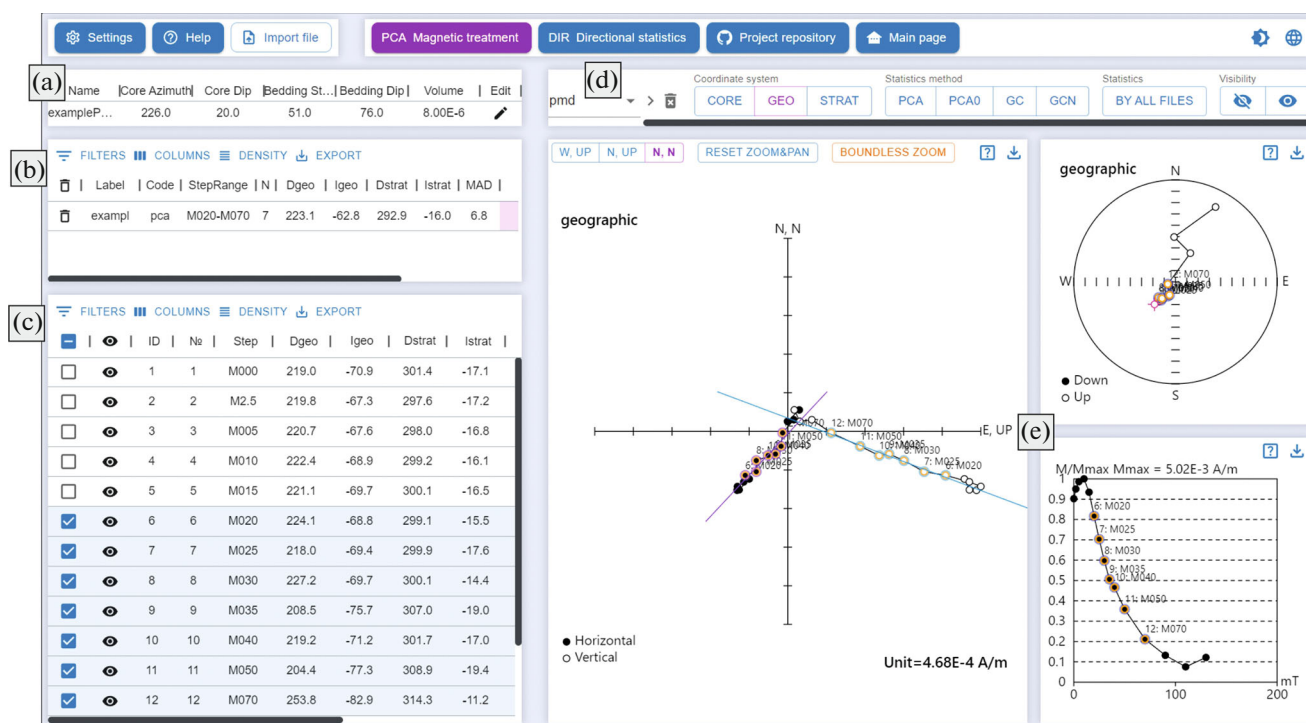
Settings  Help  Import file  PCA Magnetic treatment  DIR Directional statistics  Project repository  Main page

(a)
| Name | Core Azimuth | Core Dip | Bedding St... | Bedding Dip | Volume | Edit |
|---|---|---|---|---|---|---|
| exampleP... | 226.0 | 20.0 | 51.0 | 76.0 | 8.00E-6 | |

(b)
FILTERS  COLUMNS  DENSITY  EXPORT

| | Label | Code | StepRange | N | Dgeo | Igeo | Dstrat | Istrat | MAD |
|---|---|---|---|---|---|---|---|---|---|
| | exampl | pca | M020-M070 | 7 | 223.1 | -62.8 | 292.9 | -16.0 | 6.8 |

(c)
FILTERS  COLUMNS  DENSITY  EXPORT

| | | ID | № | Step | Dgeo | Igeo | Dstrat | Istrat |
|---|---|---|---|---|---|---|---|---|
| | | 1 | 1 | M000 | 219.0 | -70.9 | 301.4 | -17.1 |
| | | 2 | 2 | M2.5 | 219.8 | -67.3 | 297.6 | -17.2 |
| | | 3 | 3 | M005 | 220.7 | -67.6 | 298.0 | -16.8 |
| | | 4 | 4 | M010 | 222.4 | -68.9 | 299.2 | -16.1 |
| | | 5 | 5 | M015 | 221.1 | -69.7 | 300.1 | -16.5 |
| | | 6 | 6 | M020 | 224.1 | -68.8 | 299.1 | -15.5 |
| | | 7 | 7 | M025 | 218.0 | -69.4 | 299.9 | -17.6 |
| | | 8 | 8 | M030 | 227.2 | -69.7 | 300.1 | -14.4 |
| | | 9 | 9 | M035 | 208.5 | -75.7 | 307.0 | -19.0 |
| | | 10 | 10 | M040 | 219.2 | -71.2 | 301.7 | -17.0 |
| | | 11 | 11 | M050 | 204.4 | -77.3 | 308.9 | -19.4 |
| | | 12 | 12 | M070 | 253.8 | -82.9 | 314.3 | -11.2 |

(d)
pmd
Coordinate system: CORE  GEO  STRAT
Statistics method: PCA  PCA0  GC  GCN
Statistics: BY ALL FILES
Visibility

W, UP  N, UP  N, N  RESET ZOOM&PAN  BOUNDLESS ZOOM

geographic
N, N
E, UP
12: M070
11: M050
10: M040
9: M035
8: M030
7: M025
6: M020
● Horizontal
○ Vertical
Unit=4.68E-4 A/m

geographic
N
W
E
S
12: M070
● Down
○ Up

(e)
M/Mmax Mmax = 5.02E-3 A/m
1
0.9
0.8
0.7
0.6
0.5
0.4
0.3
0.2
0.1
0
6: M020
7: M025
8: M030
9: M035
10: M040
11: M050
12: M070
0  100  200
mT